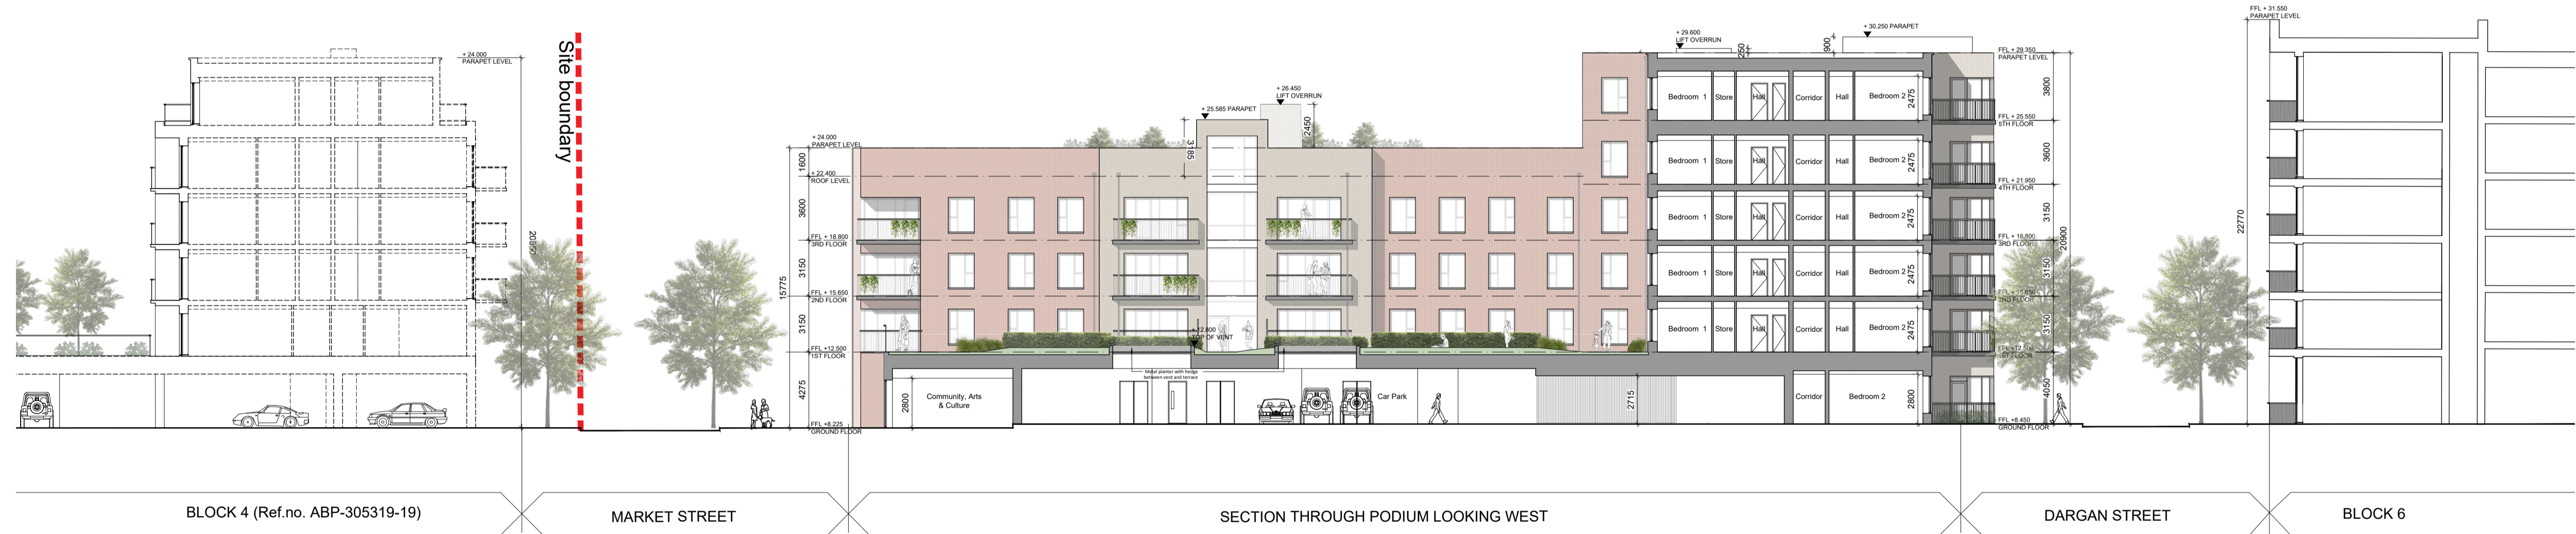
+ 24.000
PARAPET LEVEL

Site boundary

20950

+ 24.000
PARAPET LEVEL
1600
+ 22.400
ROOF LEVEL
3600
FFL + 18.800
3RD FLOOR
3150
FFL + 15.650
2ND FLOOR
15775
3150
FFL +12.500
1ST FLOOR
4275
FFL +8.225
GROUND FLOOR

+ 25.585 PARAPET
+ 26.450
LIFT OVERRUN
2450
3.85

+12.800
TOP OF VENT
Metal planter with hedge between vent and terrace

2800
Community, Arts & Culture
Car Park
2715

+ 29.600
LIFT OVERRUN
250
900
+ 30.250 PARAPET

Bedroom 1 | Store | Hall | Corridor | Hall | Bedroom 2 | 2475
Bedroom 1 | Store | Hall | Corridor | Hall | Bedroom 2 | 2475
Bedroom 1 | Store | Hall | Corridor | Hall | Bedroom 2 | 2475
Bedroom 1 | Store | Hall | Corridor | Hall | Bedroom 2 | 2475
Bedroom 1 | Store | Hall | Corridor | Hall | Bedroom 2 | 2475
Corridor | Bedroom 2 | 2800

FFL + 29.350
PARAPET LEVEL
3800
FFL + 25.550
5TH FLOOR
3600
FFL + 21.950
4TH FLOOR
3150
FFL + 18.800
3RD FLOOR
20900
3150
FFL + 15.650
2ND FLOOR
3150
FFL + 12.500
1ST FLOOR
4050
FFL +8.450
GROUND FLOOR

FFL + 31.550
PARAPET LEVEL
22770

BLOCK 4 (Ref.no. ABP-305319-19)
MARKET STREET
SECTION THROUGH PODIUM LOOKING WEST
DARGAN STREET
BLOCK 6